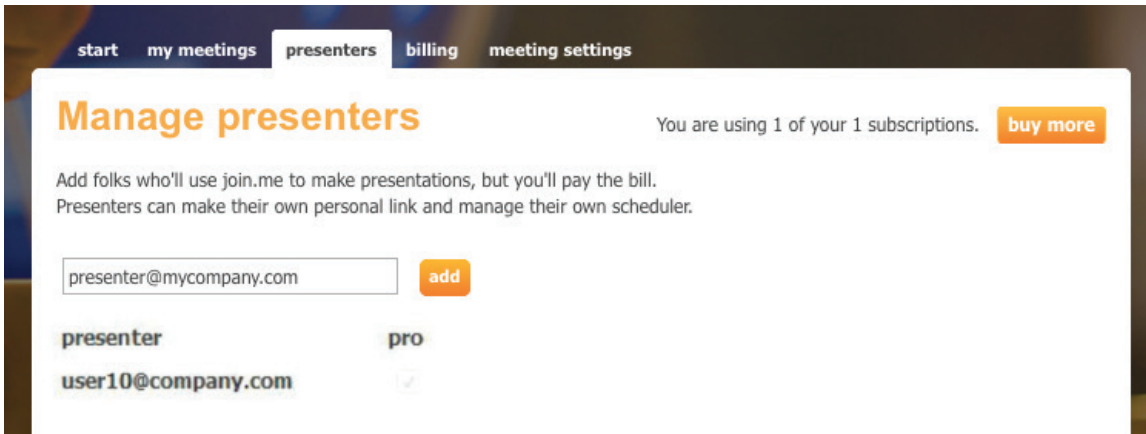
start my meetings presenters billing meeting settings

Manage presenters

You are using 1 of your 1 subscriptions. buy more

Add folks who'll use join.me to make presentations, but you'll pay the bill.
Presenters can make their own personal link and manage their own scheduler.

presenter@mycompany.com add

| presenter | pro |
|---|---|
| user10@company.com | ✓ |